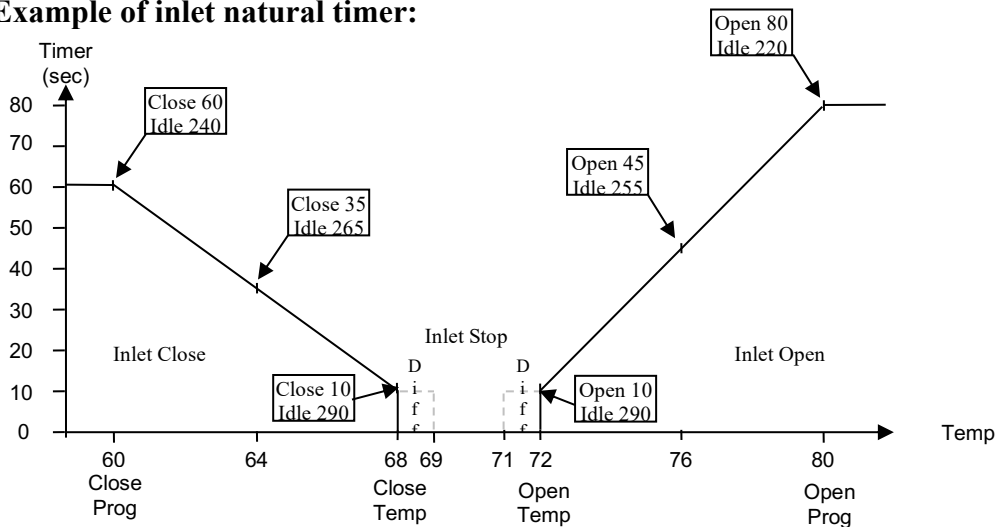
Example of inlet natural timer:

Timer (sec)

80
70
60
50
40
30
20
10
0

Close 60 Idle 240

Close 35 Idle 265

Close 10 Idle 290

Open 80 Idle 220

Open 45 Idle 255

Open 10 Idle 290

Inlet Close

Inlet Stop

Inlet Open

D i f f

D i f f

Temp

60 Close Prog

64

68 Close Temp

69

71

72 Open Temp

76

80 Open Prog